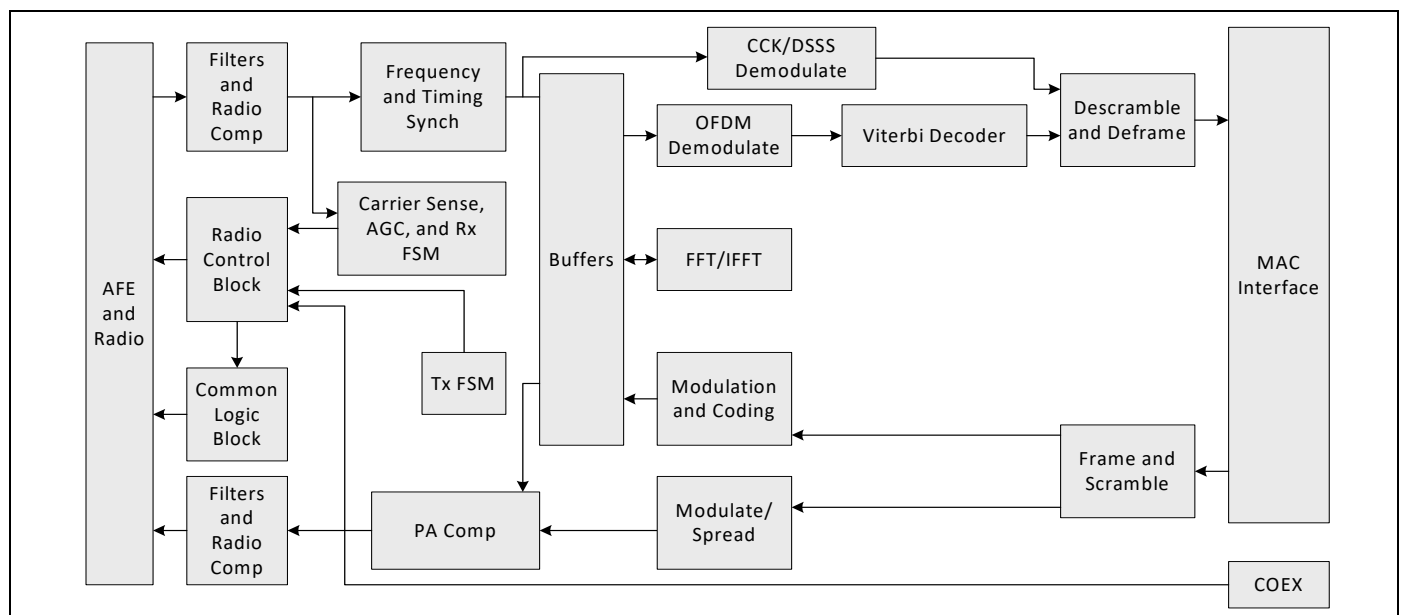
AFE and Radio

Filters and Radio Comp

Frequency and Timing Synch

CCK/DSSS Demodulate

Buffers

OFDM Demodulate

Viterbi Decoder

Descramble and Deframe

MAC Interface

Carrier Sense, AGC, and Rx FSM

Radio Control Block

FFT/IFFT

Tx FSM

Common Logic Block

Modulation and Coding

Frame and Scramble

Filters and Radio Comp

PA Comp

Modulate/ Spread

COEX